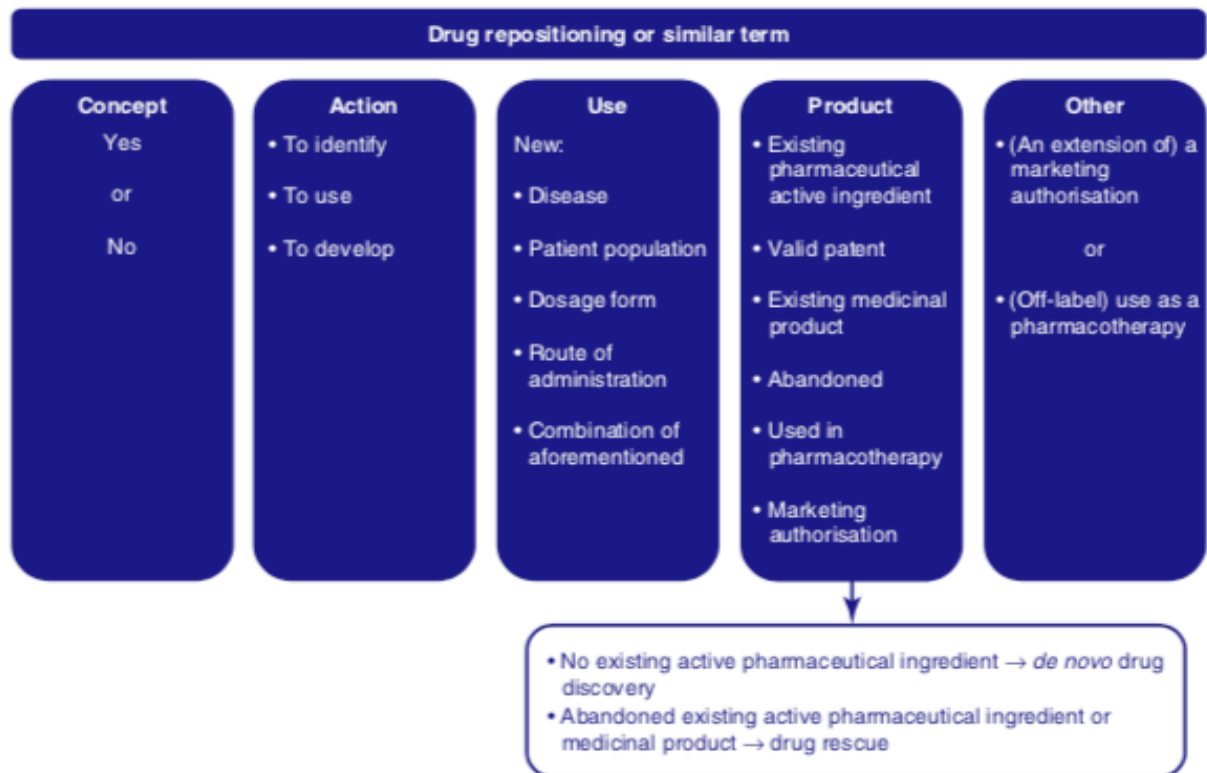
Drug repositioning or similar term

Concept
Yes
or
No

Action
• To identify
• To use
• To develop

Use
New:
• Disease
• Patient population
• Dosage form
• Route of administration
• Combination of aforementioned

Product
• Existing pharmaceutical active ingredient
• Valid patent
• Existing medicinal product
• Abandoned
• Used in pharmacotherapy
• Marketing authorisation

Other
• (An extension of) a marketing authorisation
or
• (Off-label) use as a pharmacotherapy

• No existing active pharmaceutical ingredient → *de novo* drug discovery
• Abandoned existing active pharmaceutical ingredient or medicinal product → drug rescue